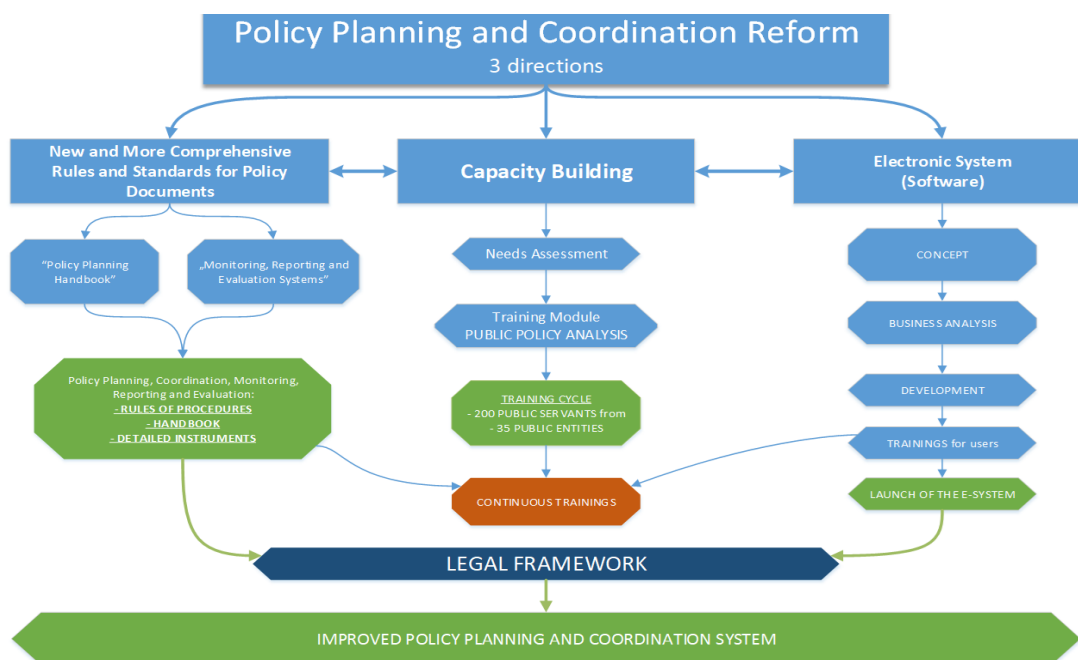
Policy Planning and Coordination Reform
3 directions

New and More Comprehensive Rules and Standards for Policy Documents

Capacity Building

Electronic System (Software)

"Policy Planning Handbook"

„Monitoring, Reporting and Evaluation Systems"

Policy Planning, Coordination, Monitoring, Reporting and Evaluation:
- RULES OF PROCEDURES
- HANDBOOK
- DETAILED INSTRUMENTS

Needs Assessment

Training Module
PUBLIC POLICY ANALYSIS

TRAINING CYCLE
- 200 PUBLIC SERVANTS from
- 35 PUBLIC ENTITIES

CONTINUOUS TRAININGS

CONCEPT

BUSINESS ANALYSIS

DEVELOPMENT

TRAININGS for users

LAUNCH OF THE E-SYSTEM

LEGAL FRAMEWORK

IMPROVED POLICY PLANNING AND COORDINATION SYSTEM